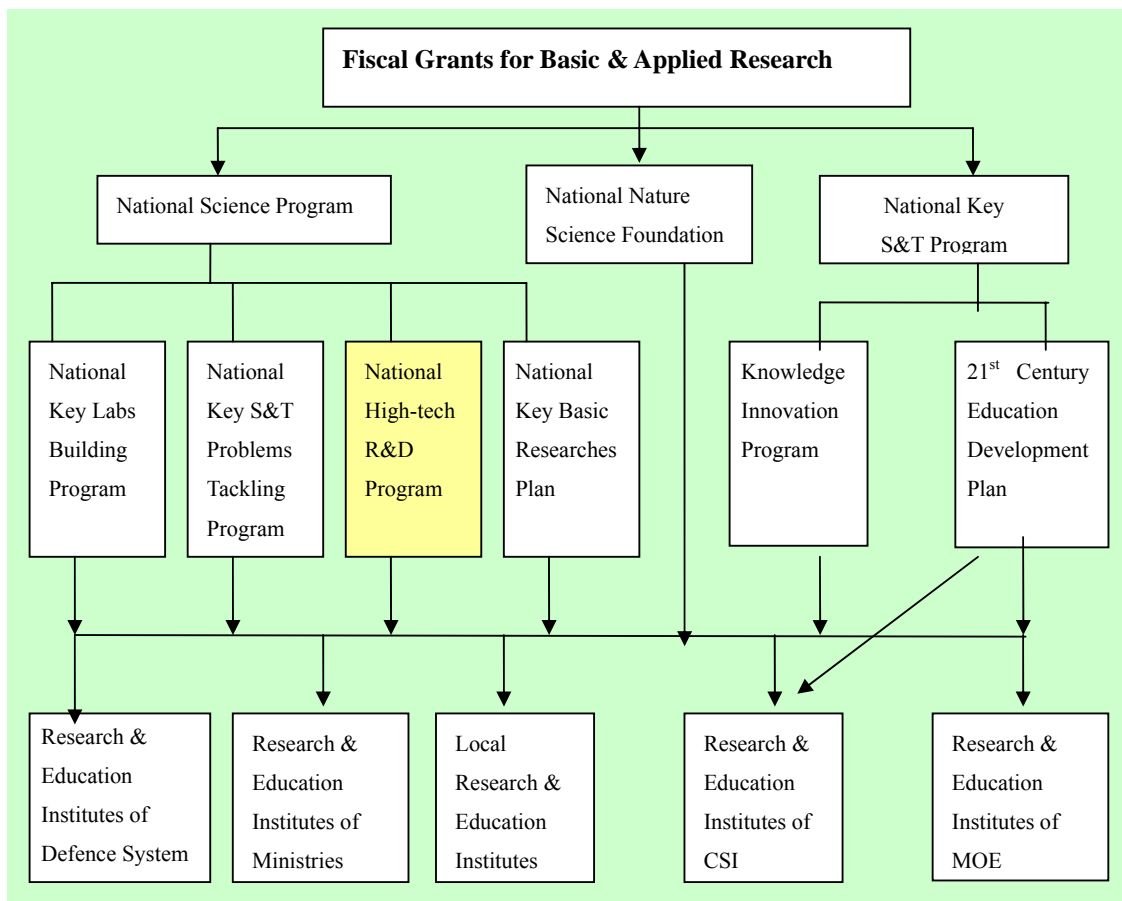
Fiscal Grants for Basic & Applied Research

National Science Program

National Nature Science Foundation

National Key S&T Program

National Key Labs Building Program

National Key S&T Problems Tackling Program

National High-tech R&D Program

National Key Basic Researches Plan

Knowledge Innovation Program

21$^{st}$ Century Education Development Plan

Research & Education Institutes of Defence System

Research & Education Institutes of Ministries

Local Research & Education Institutes

Research & Education Institutes of CSI

Research & Education Institutes of MOE